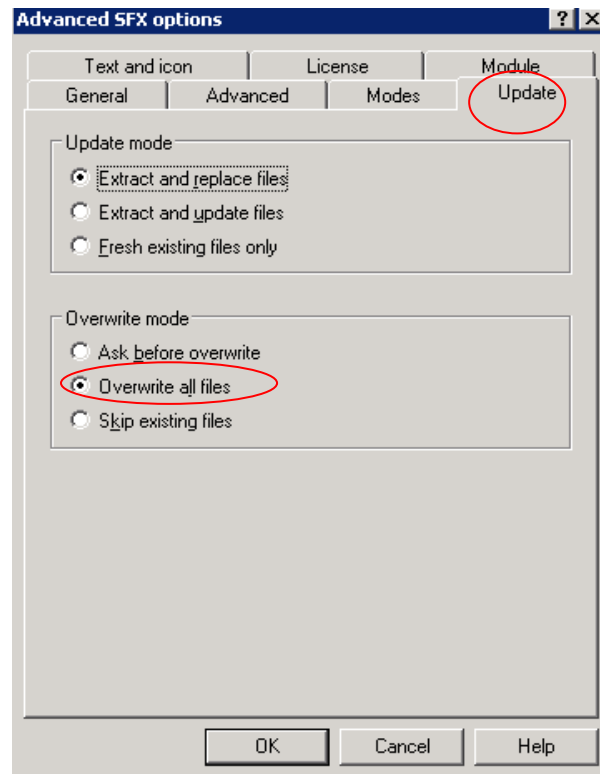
Advanced SFX options

? X

Text and icon

License

Module

General

Advanced

Modes

Update

Update mode

Extract and replace files

Extract and update files

Fresh existing files only

Overwrite mode

Ask before overwrite

Overwrite all files

Skip existing files

OK

Cancel

Help